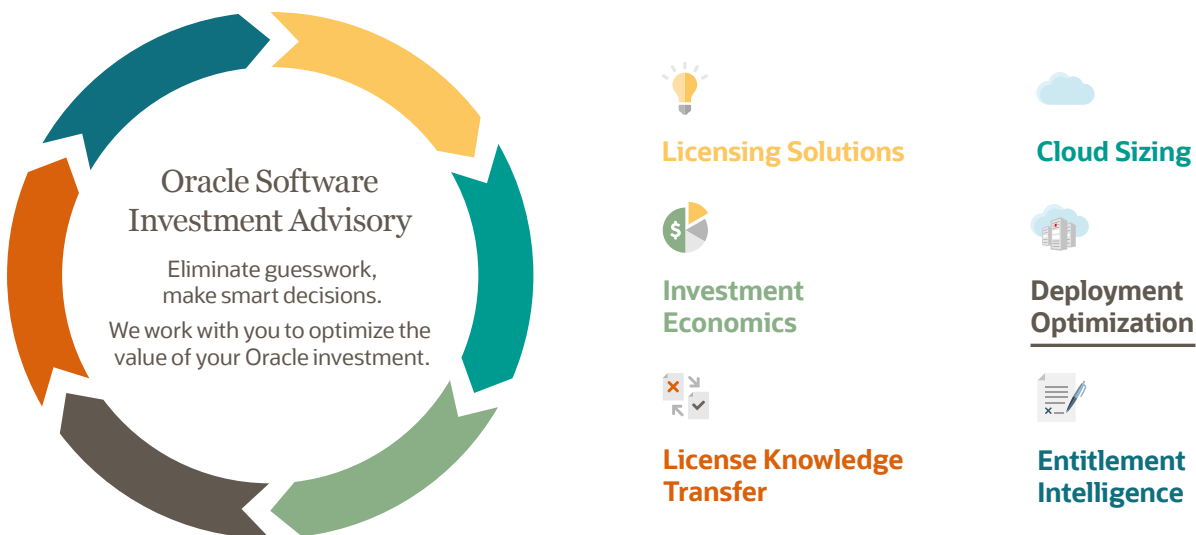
Oracle Software Investment Advisory

Eliminate guesswork, make smart decisions.

We work with you to optimize the value of your Oracle investment.

Licensing Solutions

Cloud Sizing

$

Investment Economics

Deployment Optimization

License Knowledge Transfer

Entitlement Intelligence